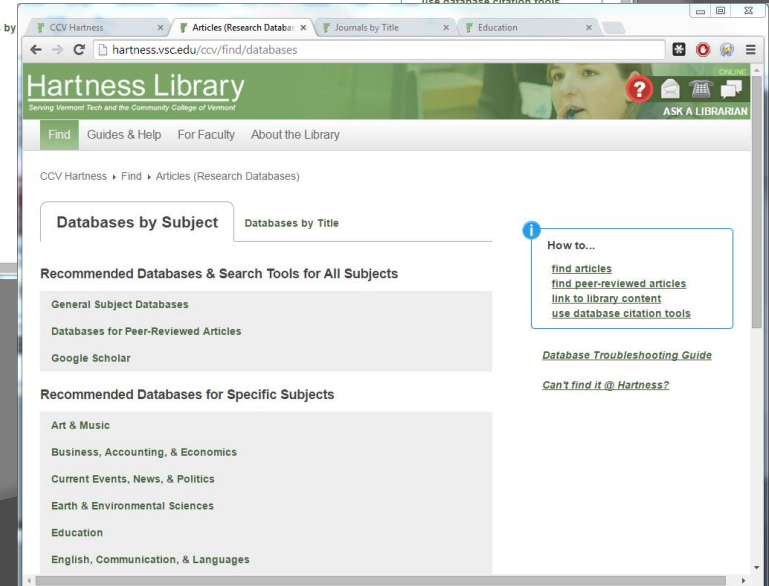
by

use database citation tools

CCV Hartness × Articles (Research Databa × Journals by Title × Education ×

hartness.vsc.edu/ccv/find/databases

Hartness Library
Serving Vermont Tech and the Community College of Vermont

ONLINE
ASK A LIBRARIAN

Find Guides & Help For Faculty About the Library

CCV Hartness ▸ Find ▸ Articles (Research Databases)

Databases by Subject Databases by Title

Recommended Databases & Search Tools for All Subjects

General Subject Databases

Databases for Peer-Reviewed Articles

Google Scholar

Recommended Databases for Specific Subjects

Art & Music

Business, Accounting, & Economics

Current Events, News, & Politics

Earth & Environmental Sciences

Education

English, Communication, & Languages

How to...
find articles
find peer-reviewed articles
link to library content
use database citation tools

Database Troubleshooting Guide

Can't find it @ Hartness?